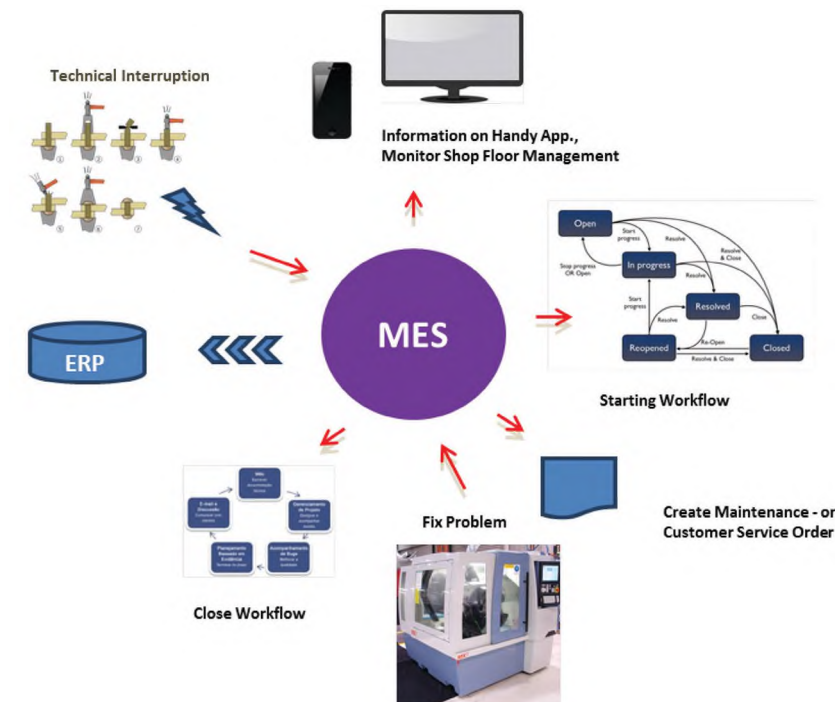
Technical Interruption

Information on Handy App.,
Monitor Shop Floor Management

MES

ERP

Open
Start progress
Resolve
Resolve & Close
Stop progress OR Open
In progress
Resolve
Start progress
Resolved
Resolve
Close
Reopened
Re-Open
Closed
Resolve & Close

Starting Workflow

MEs
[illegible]
E-mail e Discussão
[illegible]
Gerenciamento de Projeto
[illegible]
Planejamento Baseado em Evidência
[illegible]
Acompanhamento de Bugs
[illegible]

Fix Problem

Create Maintenance - or
Customer Service Order

Close Workflow